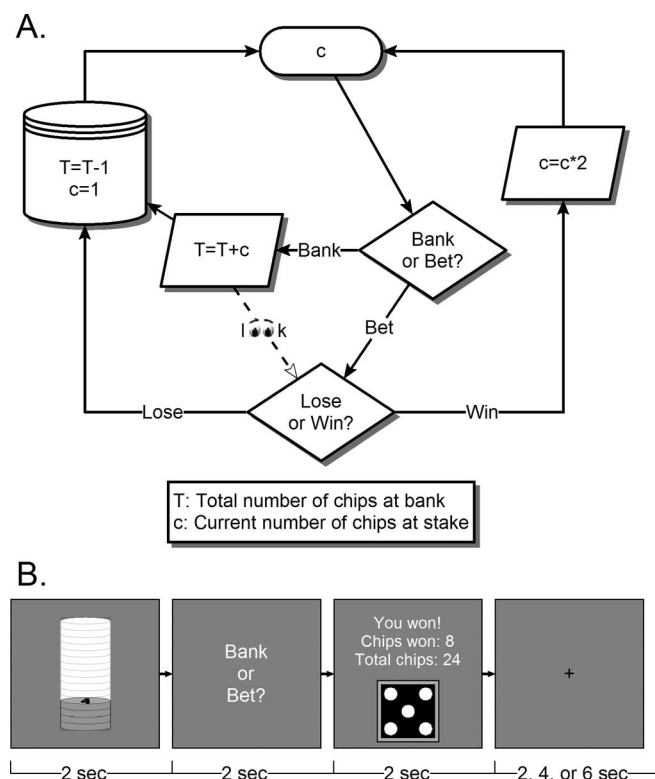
A.

c

T=T-1
c=1

c=c*2

T=T+c

Bank

Bank or Bet?

look

Bet

Lose

Lose or Win?

Win

T: Total number of chips at bank
c: Current number of chips at stake

B.

4

Bank or Bet?

You won!
Chips won: 8
Total chips: 24

+

2 sec

2 sec

2 sec

2, 4, or 6 sec